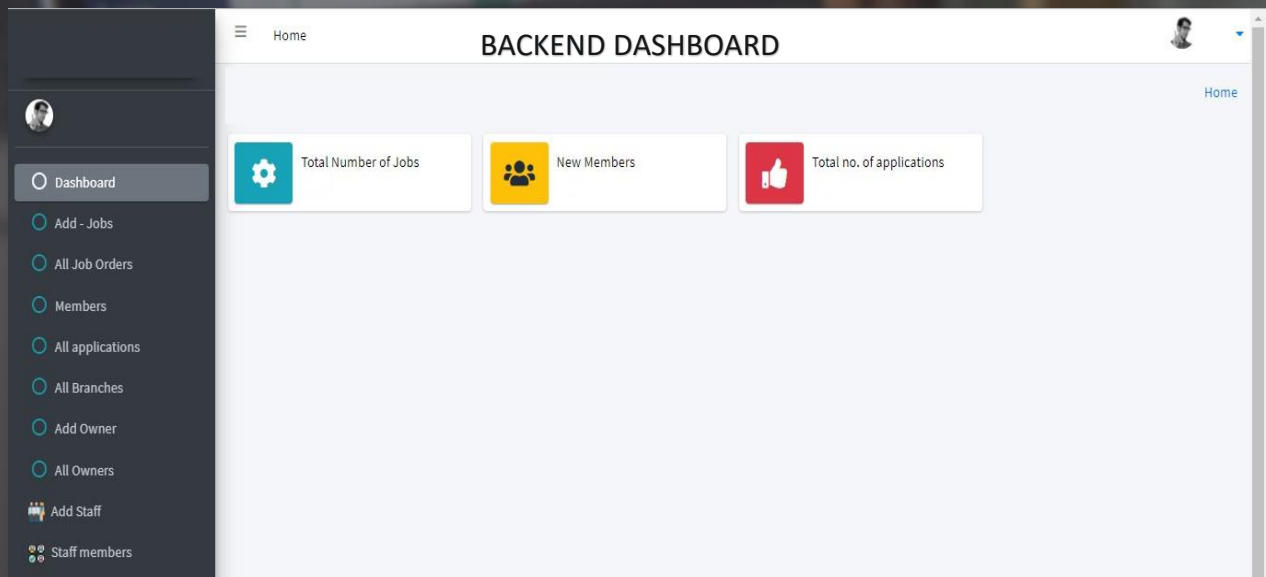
Dashboard
Add - Jobs
All Job Orders
Members
All applications
All Branches
Add Owner
All Owners
Add Staff
Staff members

Home

BACKEND DASHBOARD

Home

Total Number of Jobs

New Members

Total no. of applications